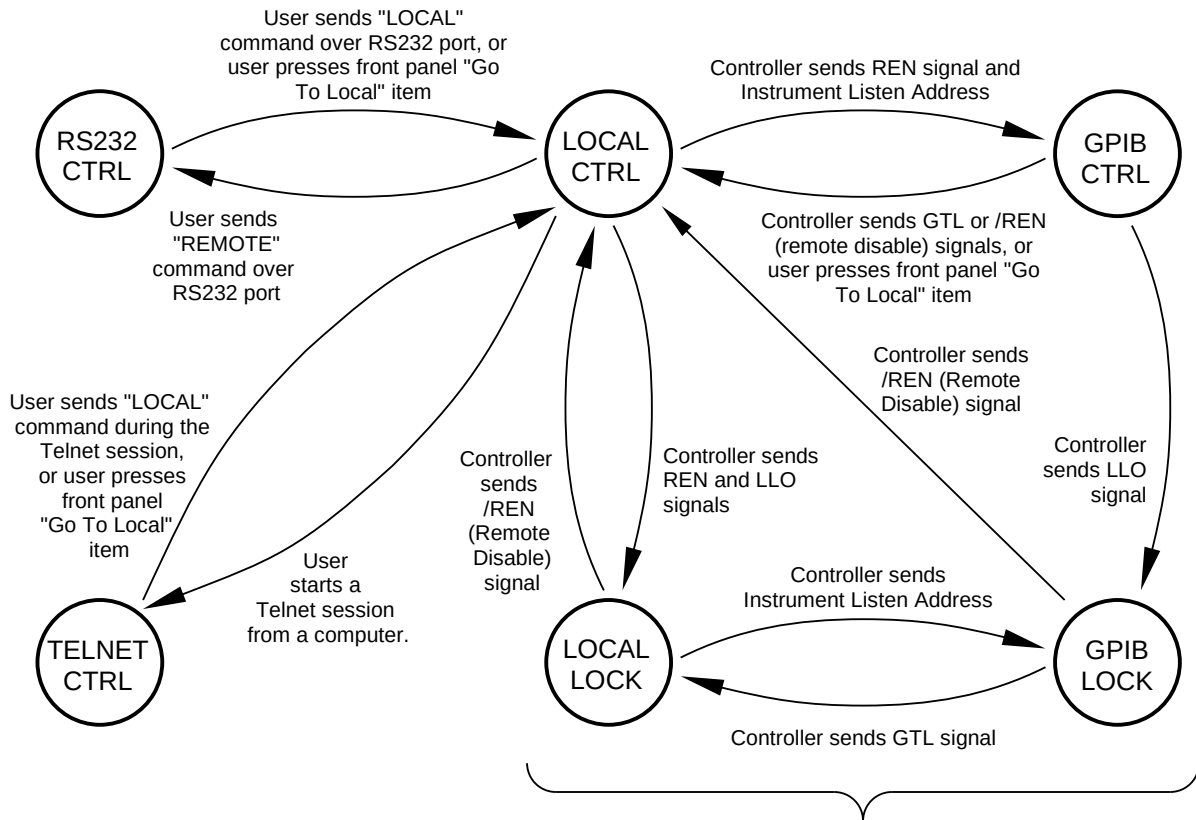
User sends "LOCAL" command over RS232 port, or user presses front panel "Go To Local" item

RS232 CTRL

LOCAL CTRL

Controller sends REN signal and Instrument Listen Address

GPIB CTRL

User sends "REMOTE" command over RS232 port

Controller sends GTL or /REN (remote disable) signals, or user presses front panel "Go To Local" item

Controller sends /REN (Remote Disable) signal

User sends "LOCAL" command during the Telnet session, or user presses front panel "Go To Local" item

Controller sends /REN (Remote Disable) signal

Controller sends REN and LLO signals

Controller sends LLO signal

User starts a Telnet session from a computer.

Controller sends Instrument Listen Address

TELNET CTRL

LOCAL LOCK

GPIB LOCK

Controller sends GTL signal